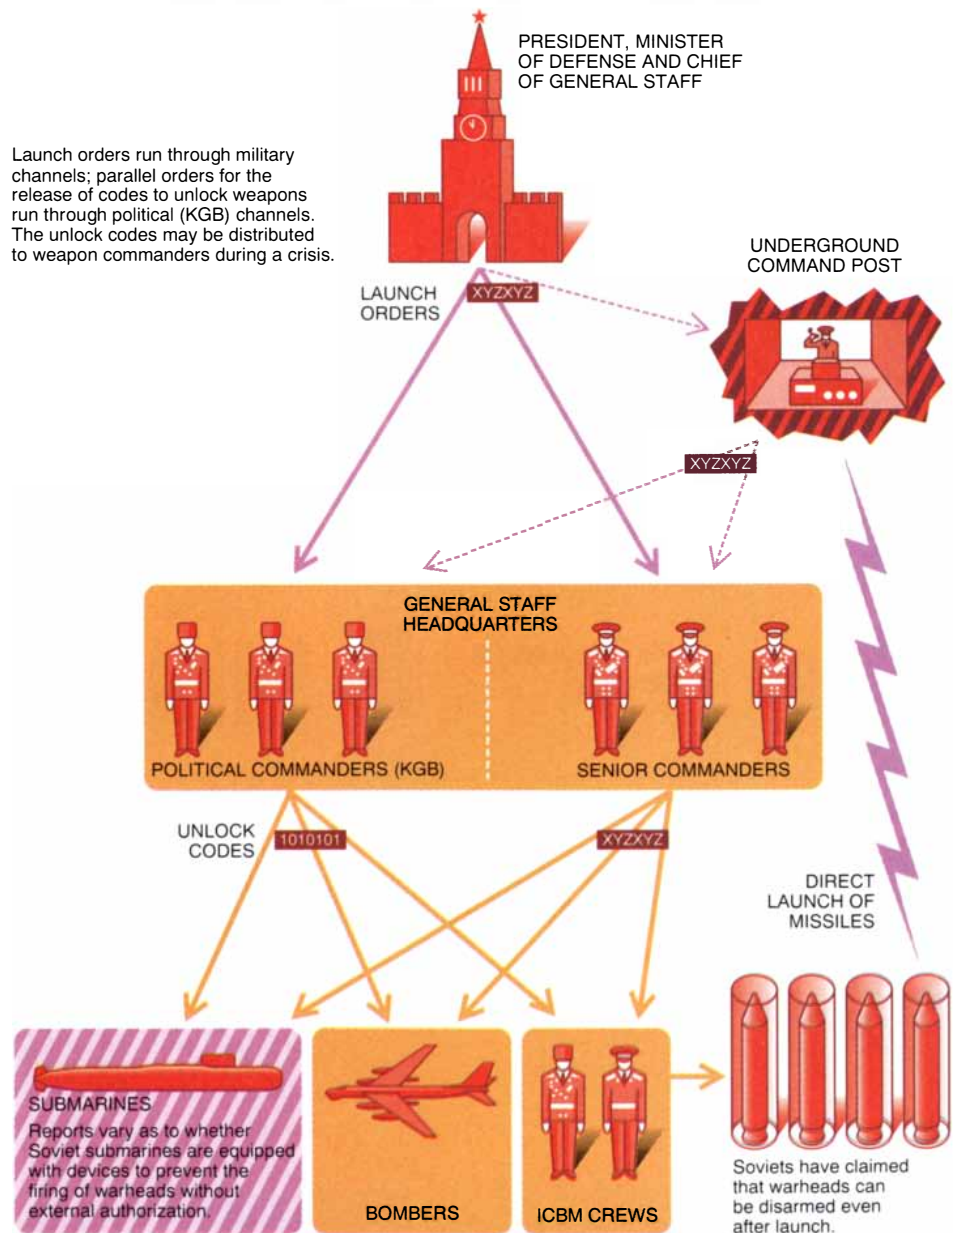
PRESIDENT, MINISTER OF DEFENSE AND CHIEF OF GENERAL STAFF

Launch orders run through military channels; parallel orders for the release of codes to unlock weapons run through political (KGB) channels. The unlock codes may be distributed to weapon commanders during a crisis.

UNDERGROUND COMMAND POST

LAUNCH ORDERS

XYZXYZ

XYZXYZ

GENERAL STAFF HEADQUARTERS

POLITICAL COMMANDERS (KGB)

SENIOR COMMANDERS

UNLOCK CODES

1010101

XYZXYZ

DIRECT LAUNCH OF MISSILES

SUBMARINES
Reports vary as to whether Soviet submarines are equipped with devices to prevent the firing of warheads without external authorization.

BOMBERS

ICBM CREWS

Soviets have claimed that warheads can be disarmed even after launch.